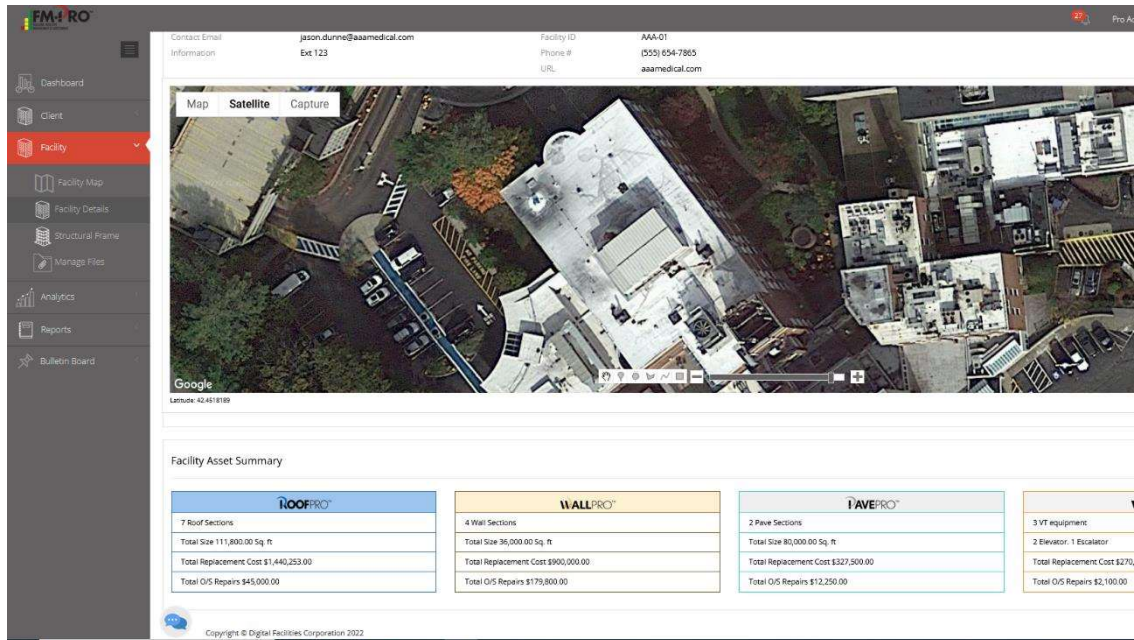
FM-PRO

27 Pro Ac

Dashboard
Client
Facility
Facility Map
Facility Details
Structural Frame
Manage Files
Analytics
Reports
Bulletin Board

Contact Email jason.dunne@aaamedical.com
Information Ext 123
Facility ID AAA-01
Phone # (555) 654-7865
URL aaamedical.com

Map Satellite Capture

Google
Latitude: 42.4518189

Facility Asset Summary

| ROOFPRO™ | WALLPRO™ | PAVEPRO™ | V |
|---|---|---|---|
| 7 Roof Sections | 4 Wall Sections | 2 Pave Sections | 3 VT equipment |
| Total Size 111,800.00 Sq. ft | Total Size 36,000.00 Sq. ft | Total Size 80,000.00 Sq. ft | 2 Elevator, 1 Escalator |
| Total Replacement Cost $1,440,253.00 | Total Replacement Cost $900,000.00 | Total Replacement Cost $327,500.00 | Total Replacement Cost $270, |
| Total O/S Repairs $45,000.00 | Total O/S Repairs $179,800.00 | Total O/S Repairs $12,250.00 | Total O/S Repairs $2,100.00 |

Copyright © Digital Facilities Corporation 2022